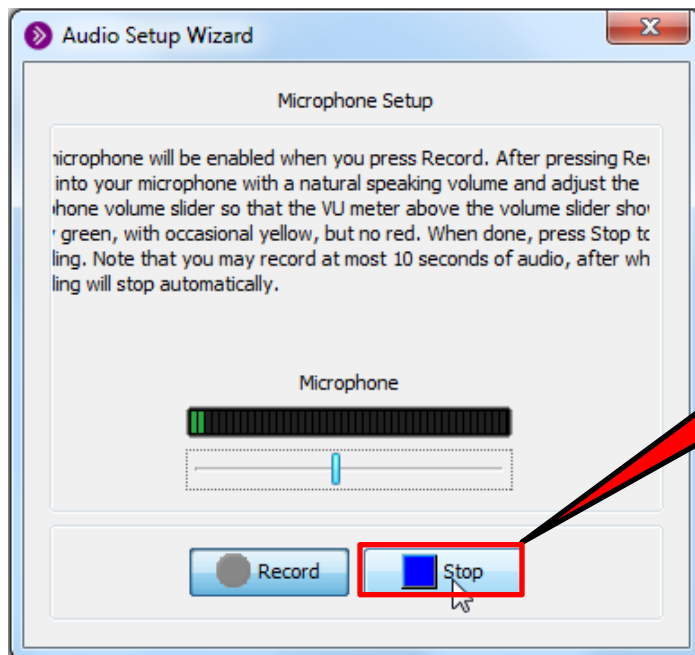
Audio Setup Wizard

Microphone Setup

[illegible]icrophone will be enabled when you press Record. After pressing Re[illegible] into your microphone with a natural speaking volume and adjust the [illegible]phone volume slider so that the VU meter above the volume slider sho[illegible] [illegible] green, with occasional yellow, but no red. When done, press Stop t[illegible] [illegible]ling. Note that you may record at most 10 seconds of audio, after wh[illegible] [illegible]ling will stop automatically.

Microphone

Record

Stop